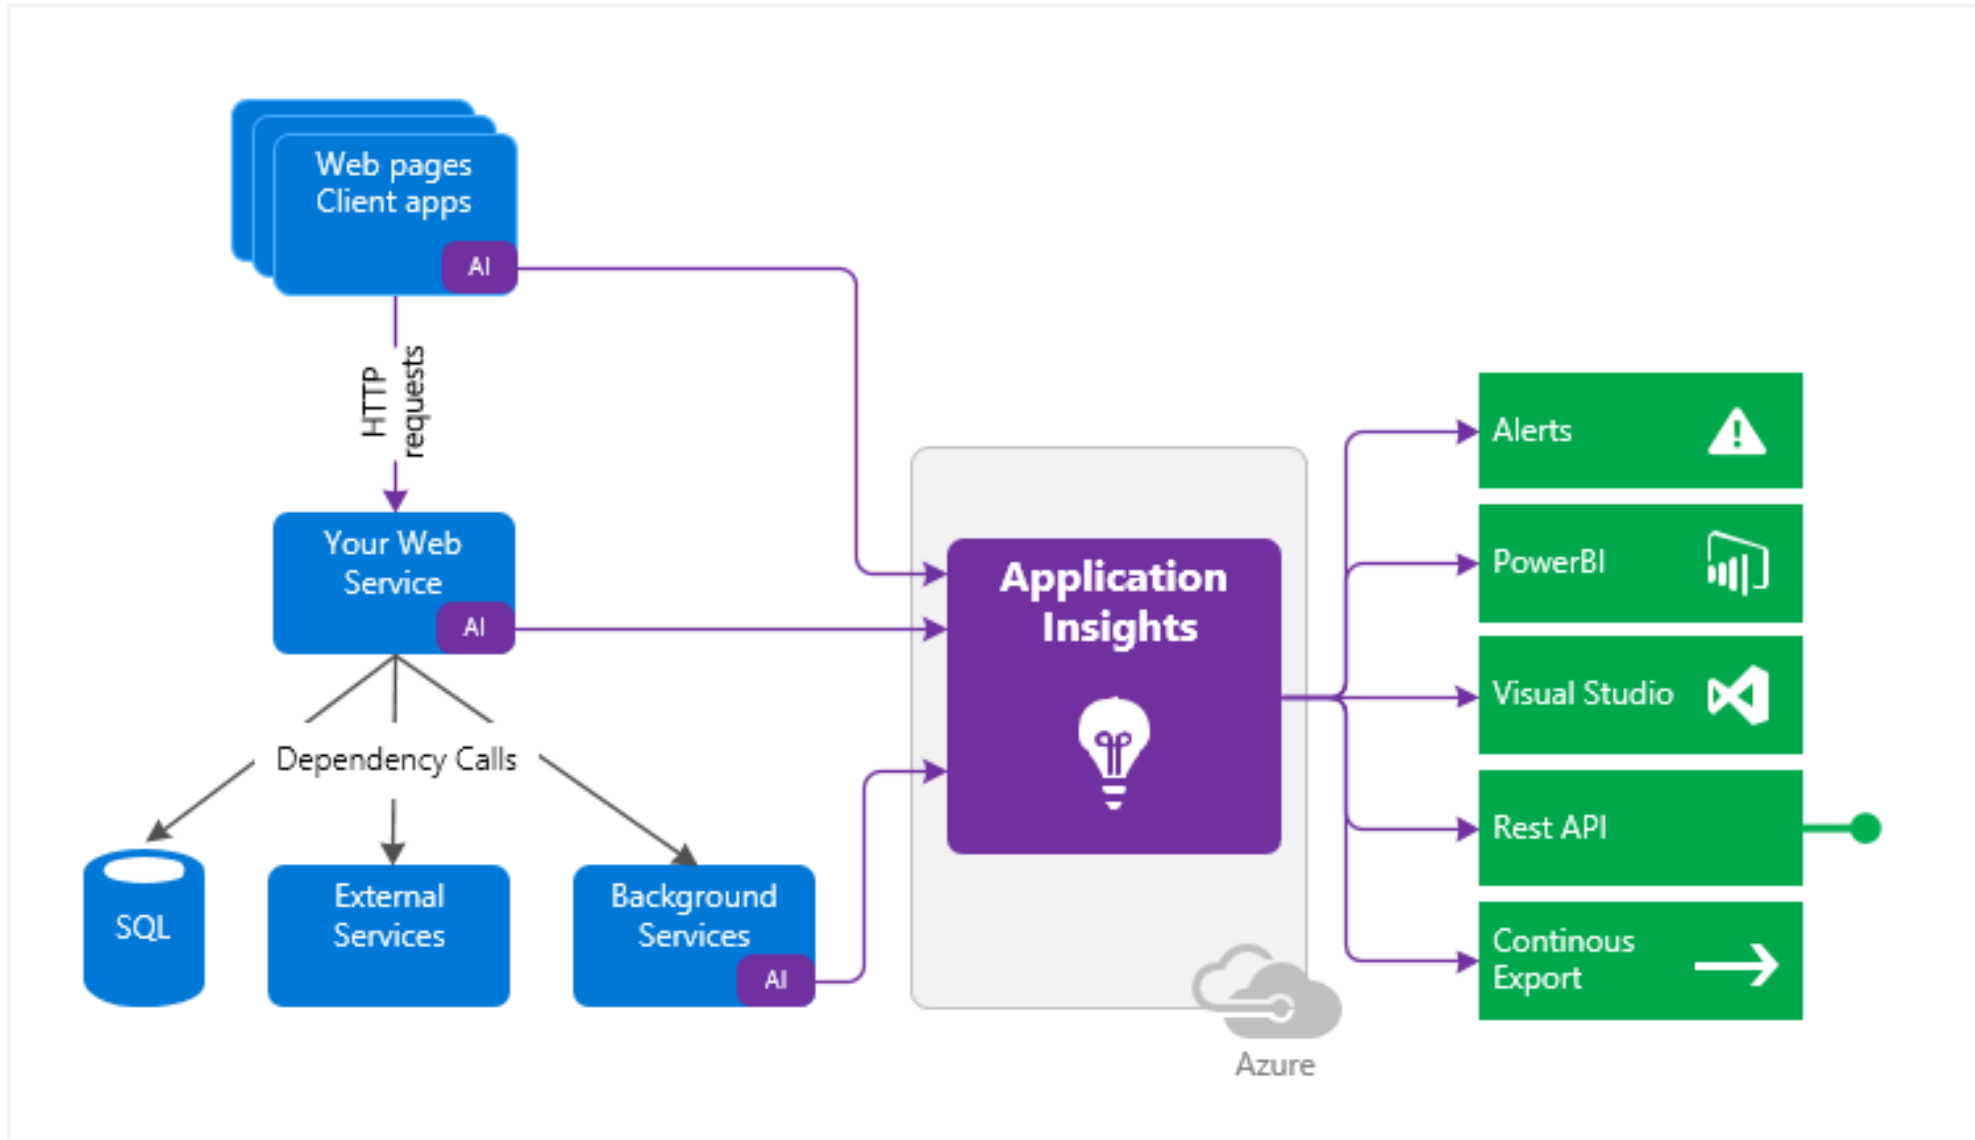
Web pages
Client apps
AI

HTTP requests

Your Web Service
AI

Dependency Calls

SQL

External Services

Background Services
AI

Application Insights

Azure

Alerts

PowerBI

Visual Studio

Rest API

Continous Export